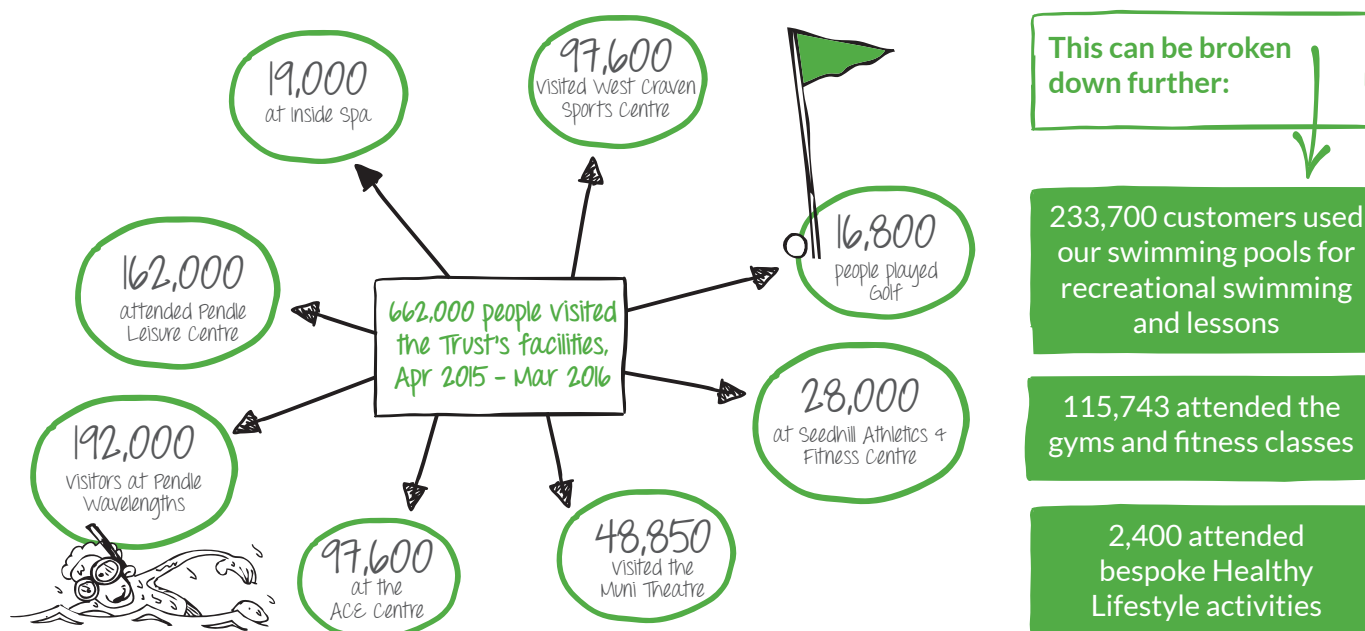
662,000 people visited the Trust's facilities, Apr 2015 - Mar 2016

19,000 at Inside Spa

97,600 visited West Craven Sports Centre

16,800 people played Golf

162,000 attended Pendle Leisure Centre

28,000 at Seedhill Athletics & Fitness Centre

192,000 visitors at Pendle Wavelengths

97,600 at the ACE Centre

48,850 visited the Muni Theatre

This can be broken down further:

233,700 customers used our swimming pools for recreational swimming and lessons

115,743 attended the gyms and fitness classes

2,400 attended bespoke Healthy Lifestyle activities